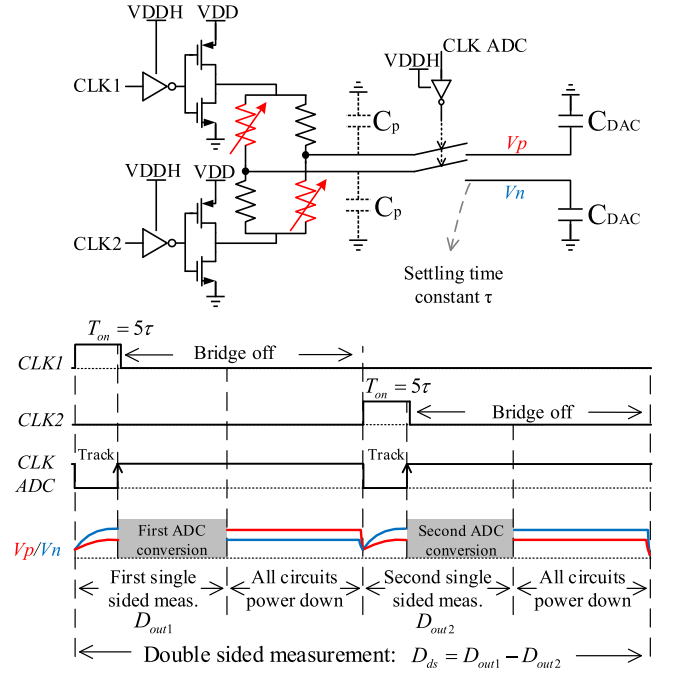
VDDH VDD

CLK1

VDDH VDD

CLK2

$C_p$

$C_p$

VDDH CLK ADC

$V_p$

$V_n$

$C_{DAC}$

$C_{DAC}$

Settling time constant τ

$T_{on} = 5\tau$

Bridge off

CLK1

$T_{on} = 5\tau$

CLK2

Bridge off

CLK ADC

Track

Track

$V_p/V_n$

First ADC conversion

Second ADC conversion

First single sided meas. $D_{out1}$

All circuits power down

Second single sided meas. $D_{out2}$

All circuits power down

Double sided measurement: $D_{ds} = D_{out1} - D_{out2}$